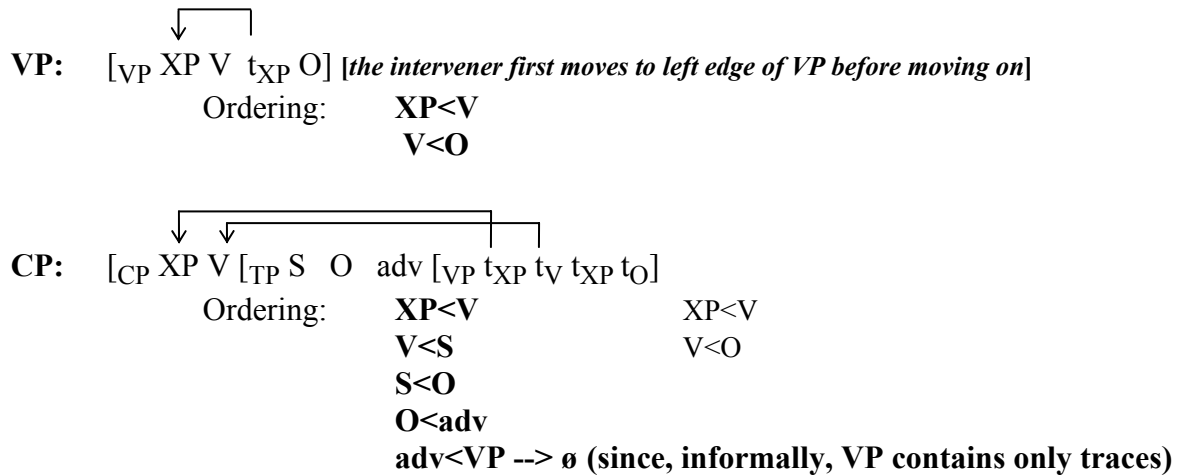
**VP:** $[_{VP}$ XP V $t_{XP}$ O] **[*the intervener first moves to left edge of VP before moving on*]**

Ordering: **XP<V**
**V<O**

**CP:** $[_{CP}$ XP V $[_{TP}$ S O adv $[_{VP}$ $t_{XP}$ $t_V$ $t_{XP}$ $t_O]$

Ordering: **XP<V** XP<V
**V<S** V<O
**S<O**
**O<adv**
**adv<VP --> ø (since, informally, VP contains only traces)**